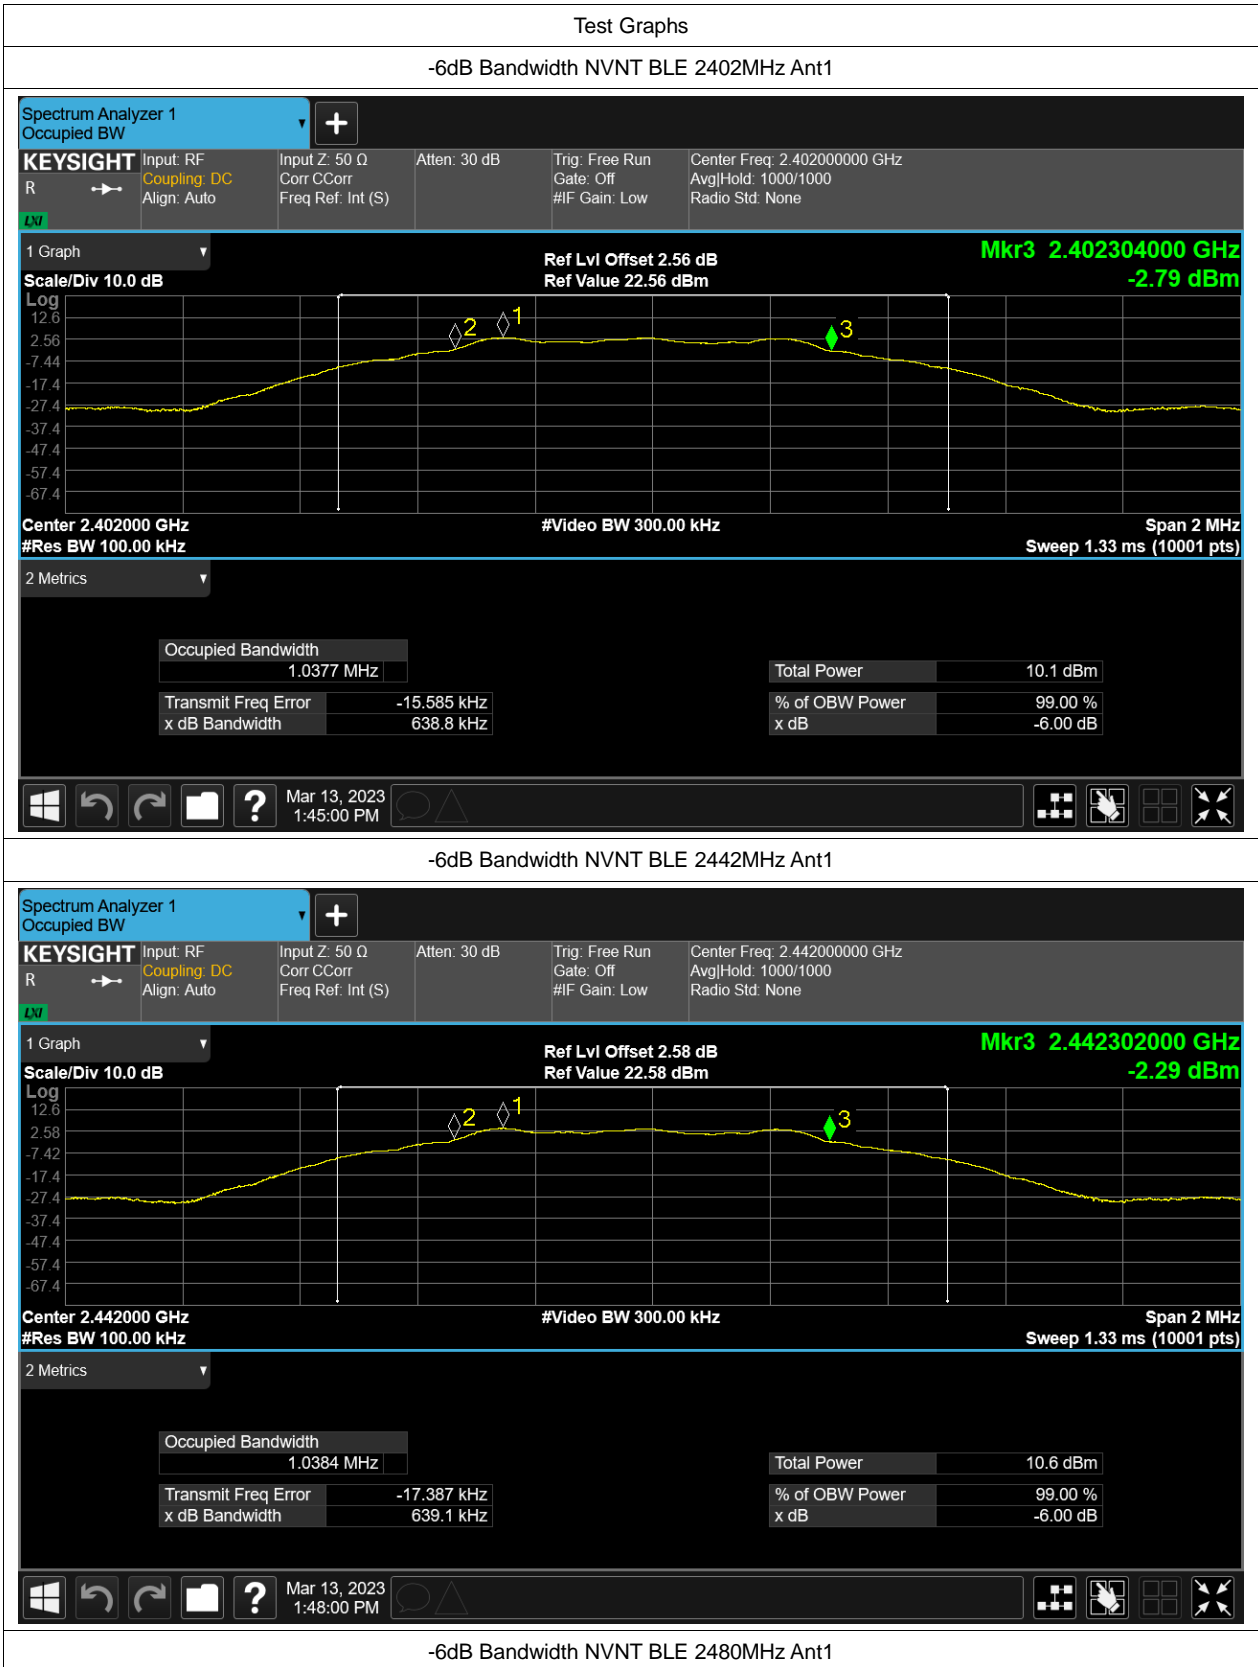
Test Graphs

-6dB Bandwidth NVNT BLE 2402MHz Ant1

Spectrum Analyzer 1
Occupied BW

KEYSIGHT
R

Input: RF
Coupling: DC
Align: Auto

Input Z: 50 Ω
Corr CCorr
Freq Ref: Int (S)

Atten: 30 dB

Trig: Free Run
Gate: Off
#IF Gain: Low

Center Freq: 2.402000000 GHz
Avg|Hold: 1000/1000
Radio Std: None

1 Graph

Scale/Div 10.0 dB
Log

Ref Lvl Offset 2.56 dB
Ref Value 22.56 dBm

Mkr3 2.402304000 GHz
-2.79 dBm

12.6
2.56
-7.44
-17.4
-27.4
-37.4
-47.4
-57.4
-67.4

2 1 3

Center 2.402000 GHz
#Res BW 100.00 kHz
#Video BW 300.00 kHz
Span 2 MHz
Sweep 1.33 ms (10001 pts)

2 Metrics

| Occupied Bandwidth | |
|---|---|
| 1.0377 MHz | |

| Transmit Freq Error | -15.585 kHz |
|---|---|
| x dB Bandwidth | 638.8 kHz |

| Total Power | 10.1 dBm |
|---|---|

| % of OBW Power | 99.00 % |
|---|---|
| x dB | -6.00 dB |

Mar 13, 2023
1:45:00 PM

-6dB Bandwidth NVNT BLE 2442MHz Ant1

Spectrum Analyzer 1
Occupied BW

KEYSIGHT
R

Input: RF
Coupling: DC
Align: Auto

Input Z: 50 Ω
Corr CCorr
Freq Ref: Int (S)

Atten: 30 dB

Trig: Free Run
Gate: Off
#IF Gain: Low

Center Freq: 2.442000000 GHz
Avg|Hold: 1000/1000
Radio Std: None

1 Graph

Scale/Div 10.0 dB
Log

Ref Lvl Offset 2.58 dB
Ref Value 22.58 dBm

Mkr3 2.442302000 GHz
-2.29 dBm

12.6
2.58
-7.42
-17.4
-27.4
-37.4
-47.4
-57.4
-67.4

2 1 3

Center 2.442000 GHz
#Res BW 100.00 kHz
#Video BW 300.00 kHz
Span 2 MHz
Sweep 1.33 ms (10001 pts)

2 Metrics

| Occupied Bandwidth | |
|---|---|
| 1.0384 MHz | |

| Transmit Freq Error | -17.387 kHz |
|---|---|
| x dB Bandwidth | 639.1 kHz |

| Total Power | 10.6 dBm |
|---|---|

| % of OBW Power | 99.00 % |
|---|---|
| x dB | -6.00 dB |

Mar 13, 2023
1:48:00 PM

-6dB Bandwidth NVNT BLE 2480MHz Ant1